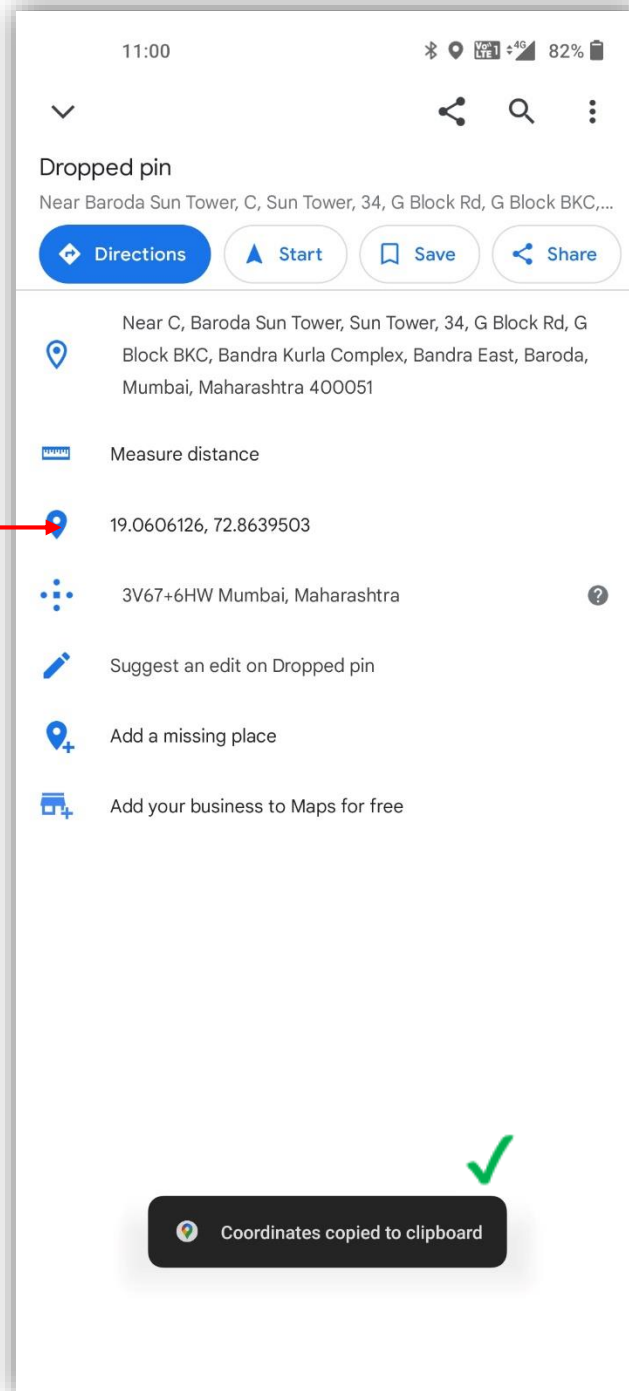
11:00

Vo LTE1 4G 82%

Dropped pin

Near Baroda Sun Tower, C, Sun Tower, 34, G Block Rd, G Block BKC,...

Directions

Start

Save

Share

Near C, Baroda Sun Tower, Sun Tower, 34, G Block Rd, G Block BKC, Bandra Kurla Complex, Bandra East, Baroda, Mumbai, Maharashtra 400051

Measure distance

19.0606126, 72.8639503

3V67+6HW Mumbai, Maharashtra

Suggest an edit on Dropped pin

Add a missing place

Add your business to Maps for free

Coordinates copied to clipboard